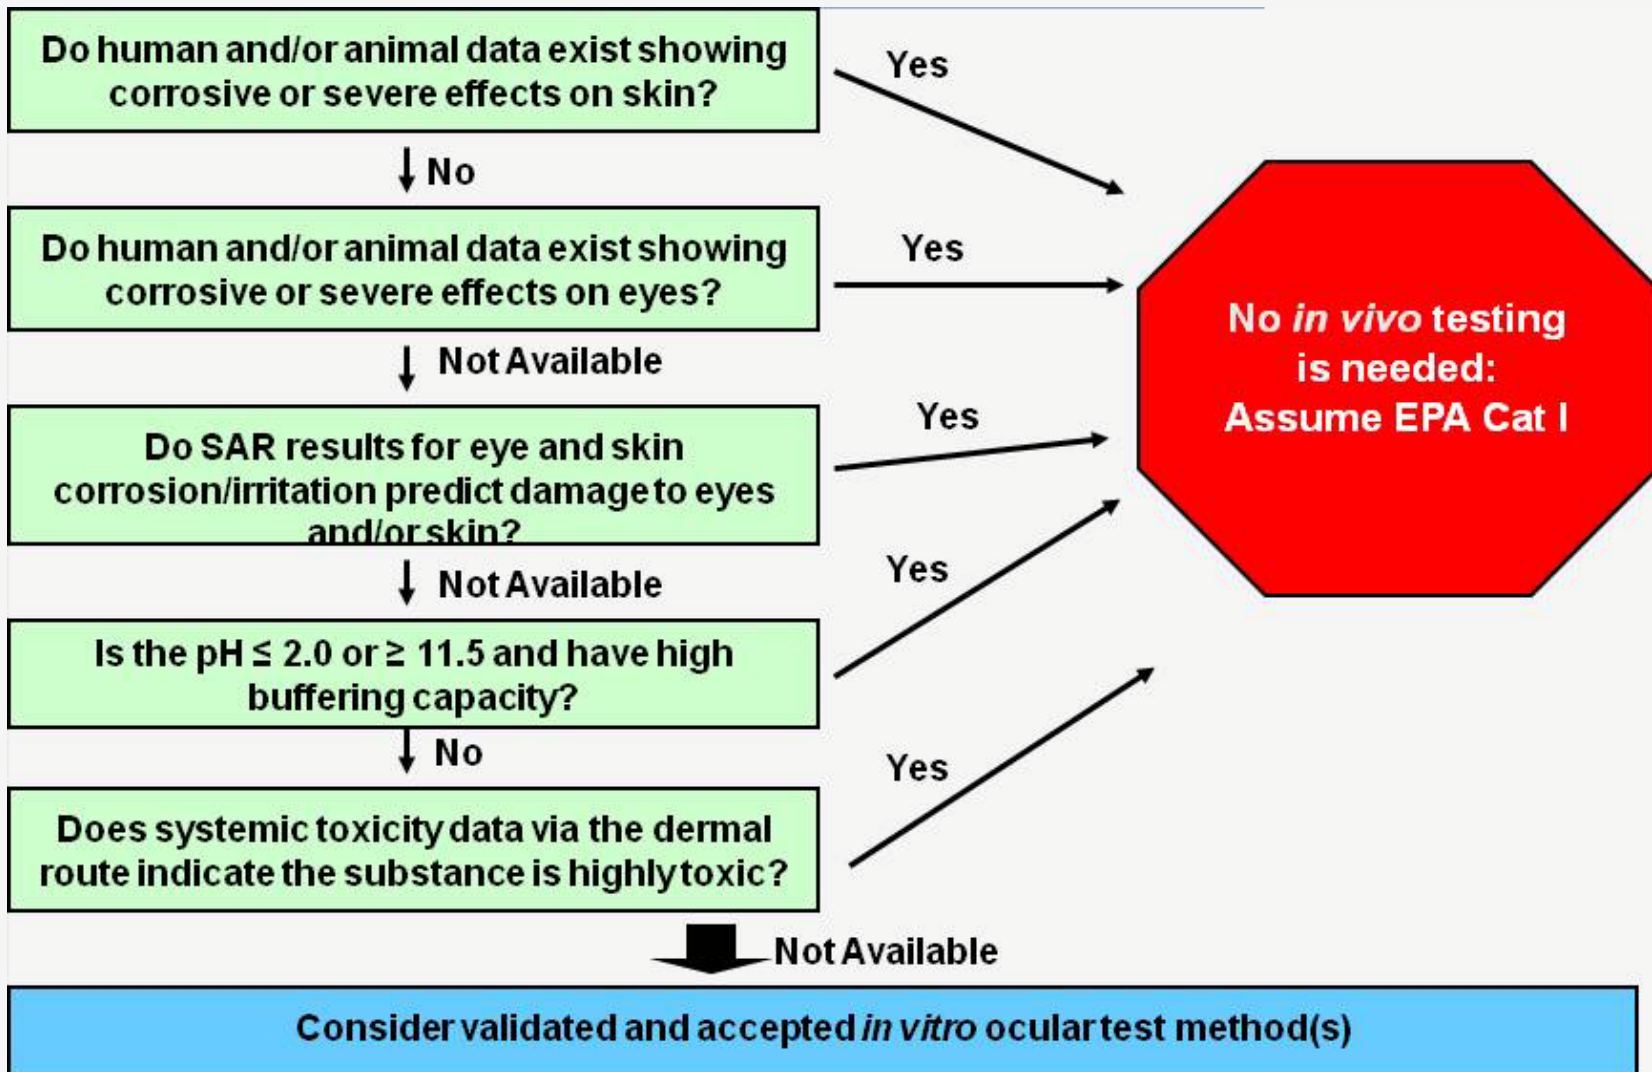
Do human and/or animal data exist showing corrosive or severe effects on skin?

Yes

No

Do human and/or animal data exist showing corrosive or severe effects on eyes?

Yes

Not Available

Do SAR results for eye and skin corrosion/irritation predict damage to eyes and/or skin?

Yes

Not Available

Is the pH $\leq$ 2.0 or $\geq$ 11.5 and have high buffering capacity?

Yes

No

Does systemic toxicity data via the dermal route indicate the substance is highly toxic?

Yes

No *in vivo* testing is needed: Assume EPA Cat I

Not Available

Consider validated and accepted *in vitro* ocular test method(s)